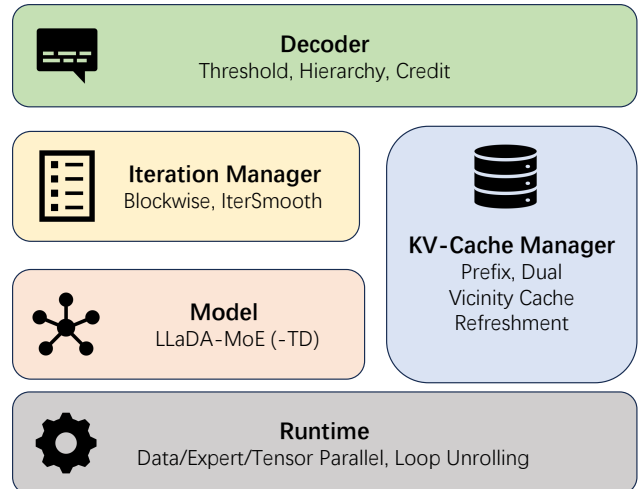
Decoder
Threshold, Hierarchy, Credit

Iteration Manager
Blockwise, IterSmooth

KV-Cache Manager
Prefix, Dual
Vicinity Cache
Refreshment

Model
LLaDA-MoE (-TD)

Runtime
Data/Expert/Tensor Parallel, Loop Unrolling